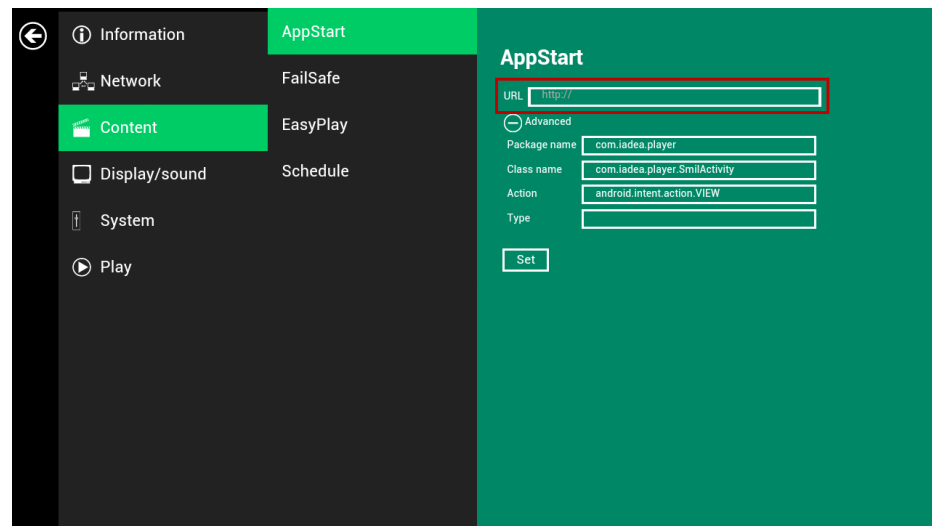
Information
Network
Content
Display/sound
System
Play

AppStart
FailSafe
EasyPlay
Schedule

AppStart

URL http://

Advanced

Package name com.iadea.player
Class name com.iadea.player.SmilActivity
Action android.intent.action.VIEW
Type

Set